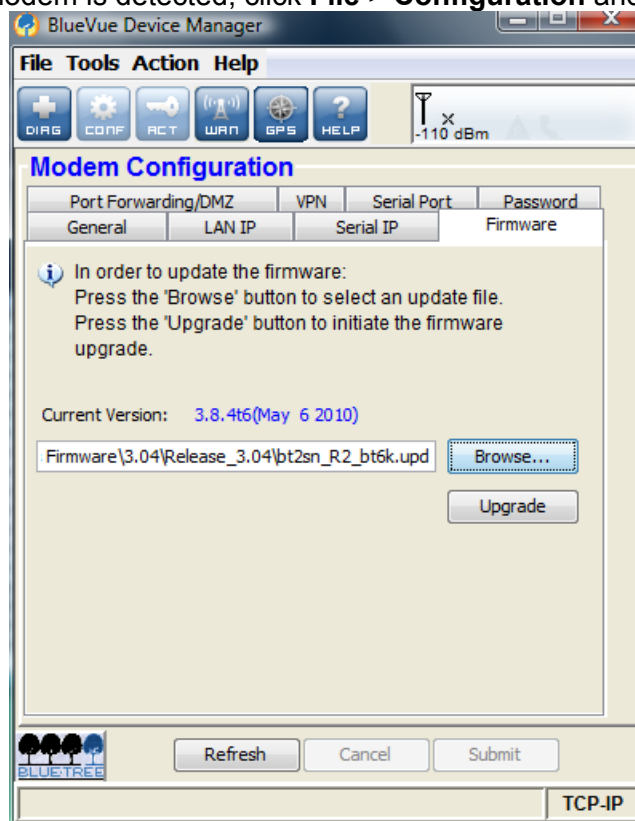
odem is detected, click **File > Configuration** and

BlueVue Device Manager

File Tools Action Help

DIAG CONF ACT WAN GPS HELP

-110 dBm

Modem Configuration

Port Forwarding/DMZ | VPN | Serial Port | Password
General | LAN IP | Serial IP | Firmware

In order to update the firmware:
Press the 'Browse' button to select an update file.
Press the 'Upgrade' button to initiate the firmware upgrade.

Current Version: 3.8.4t6(May 6 2010)

Firmware\3.04\Release_3.04\bt2sn_R2_bt6k.upd

Browse...

Upgrade

BLUETREE

Refresh Cancel Submit

TCP-IP